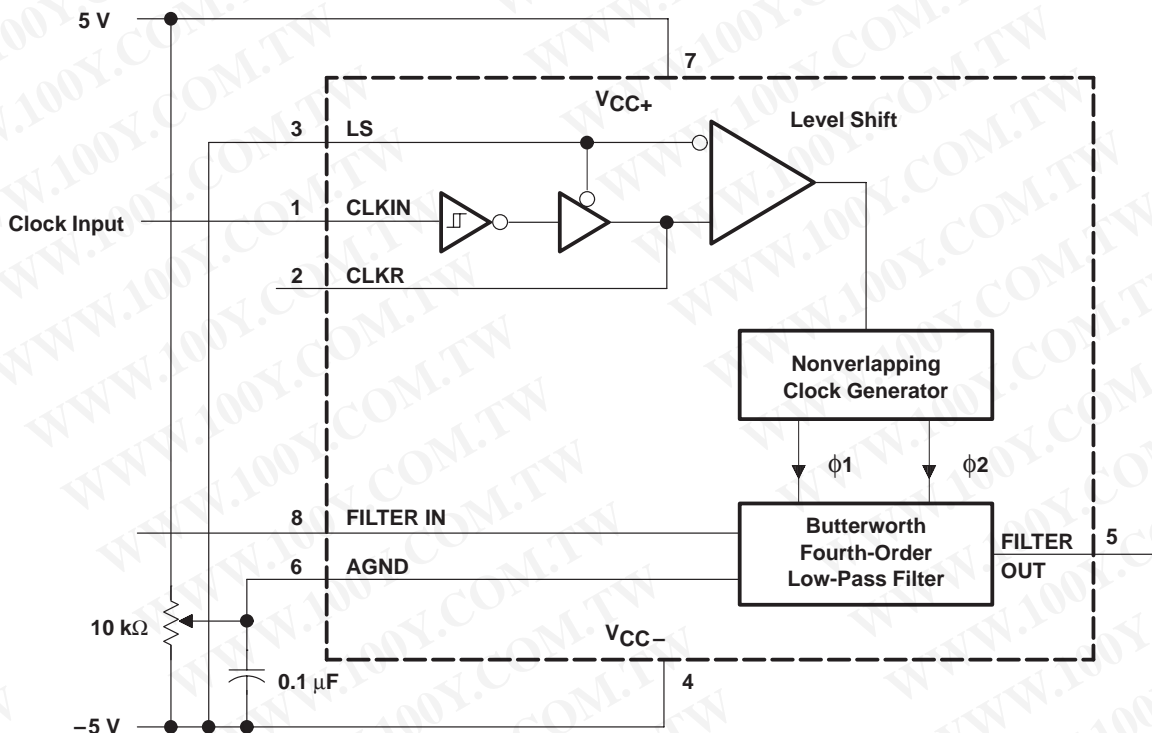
5 V

7

$V_{CC+}$

3 LS

Level Shift

Clock Input

1 CLKIN

2 CLKR

Nonverlapping Clock Generator

$\phi 1$

$\phi 2$

8 FILTER IN

6 AGND

Butterworth Fourth-Order Low-Pass Filter

FILTER OUT

5

10 k$\Omega$

$V_{CC-}$

0.1 $\mu$F

4

–5 V

WWW.100Y.COM.TW